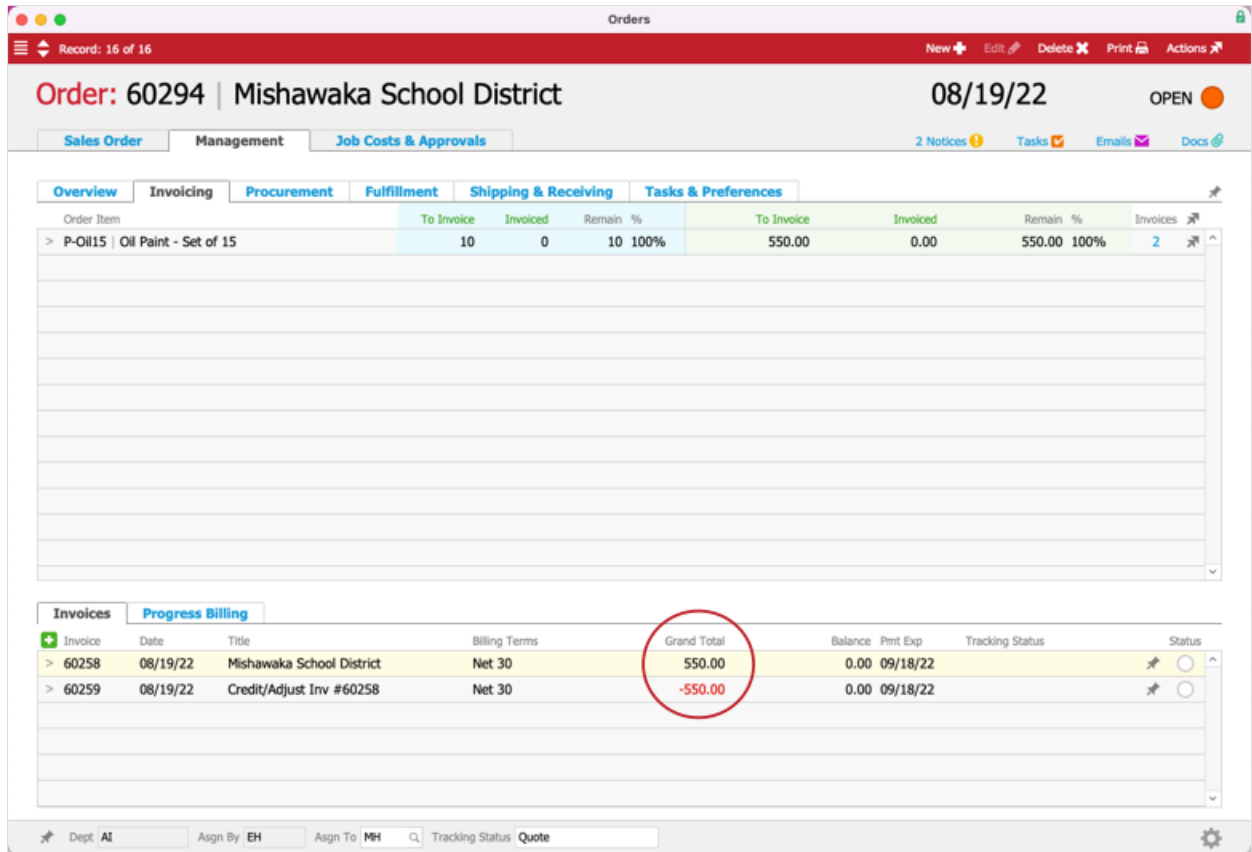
Orders

Record: 16 of 16

New Edit Delete Print Actions

Order: 60294 | Mishawaka School District

08/19/22

OPEN

Sales Order Management Job Costs & Approvals

2 Notices Tasks Emails Docs

Overview Invoicing Procurement Fulfillment Shipping & Receiving Tasks & Preferences

| Order Item | To Invoice | Invoiced | Remain | % | To Invoice | Invoiced | Remain | % | Invoices |
|---|---|---|---|---|---|---|---|---|---|
| > P-Oil15 \| Oil Paint - Set of 15 | 10 | 0 | 10 | 100% | 550.00 | 0.00 | 550.00 | 100% | 2 |

Invoices Progress Billing

| Invoice | Date | Title | Billing Terms | Grand Total | Balance | Pmt Exp | Tracking Status | Status |
|---|---|---|---|---|---|---|---|---|
| > 60258 | 08/19/22 | Mishawaka School District | Net 30 | 550.00 | 0.00 | 09/18/22 | | |
| > 60259 | 08/19/22 | Credit/Adjust Inv #60258 | Net 30 | -550.00 | 0.00 | 09/18/22 | | |

Dept AI Asgn By EH Asgn To MH Tracking Status Quote